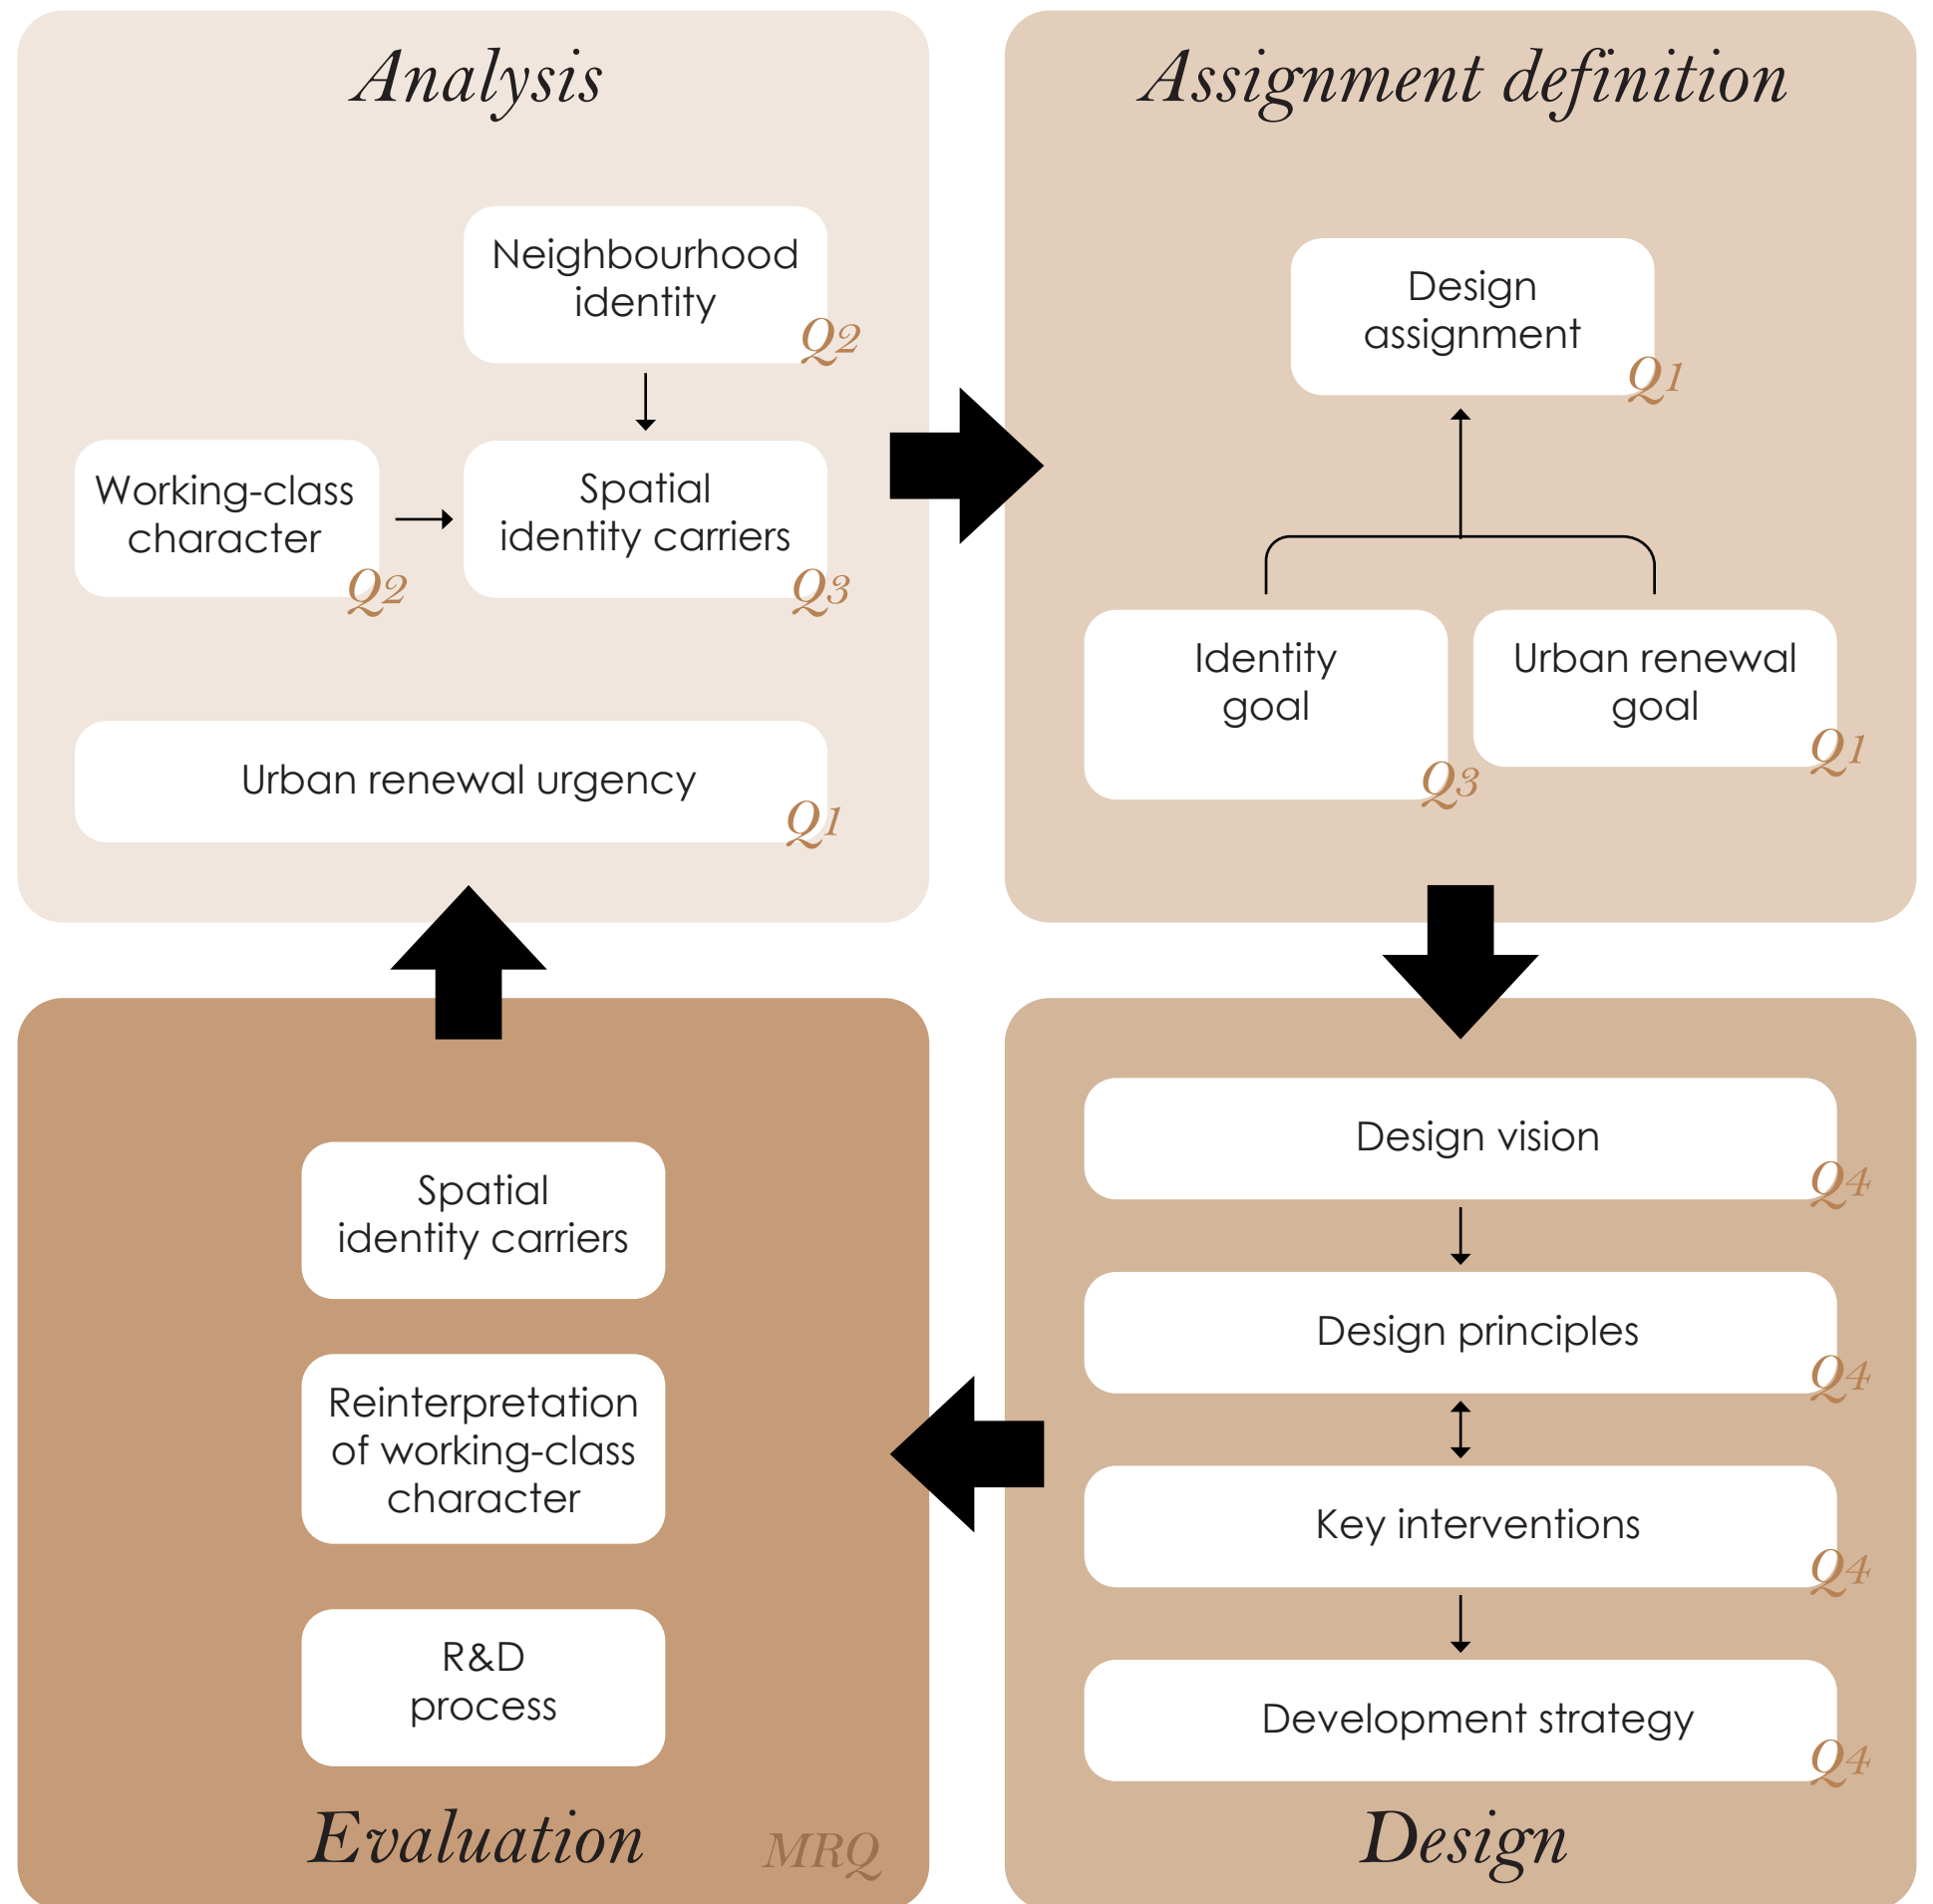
Analysis

Neighbourhood identity Q2

Working-class character Q2

Spatial identity carriers Q3

Urban renewal urgency Q1

Assignment definition

Design assignment Q1

Identity goal Q3

Urban renewal goal Q1

Design vision Q4

Design principles Q4

Key interventions Q4

Development strategy Q4

Design

Spatial identity carriers

Reinterpretation of working-class character

R&D process

Evaluation

MRQ